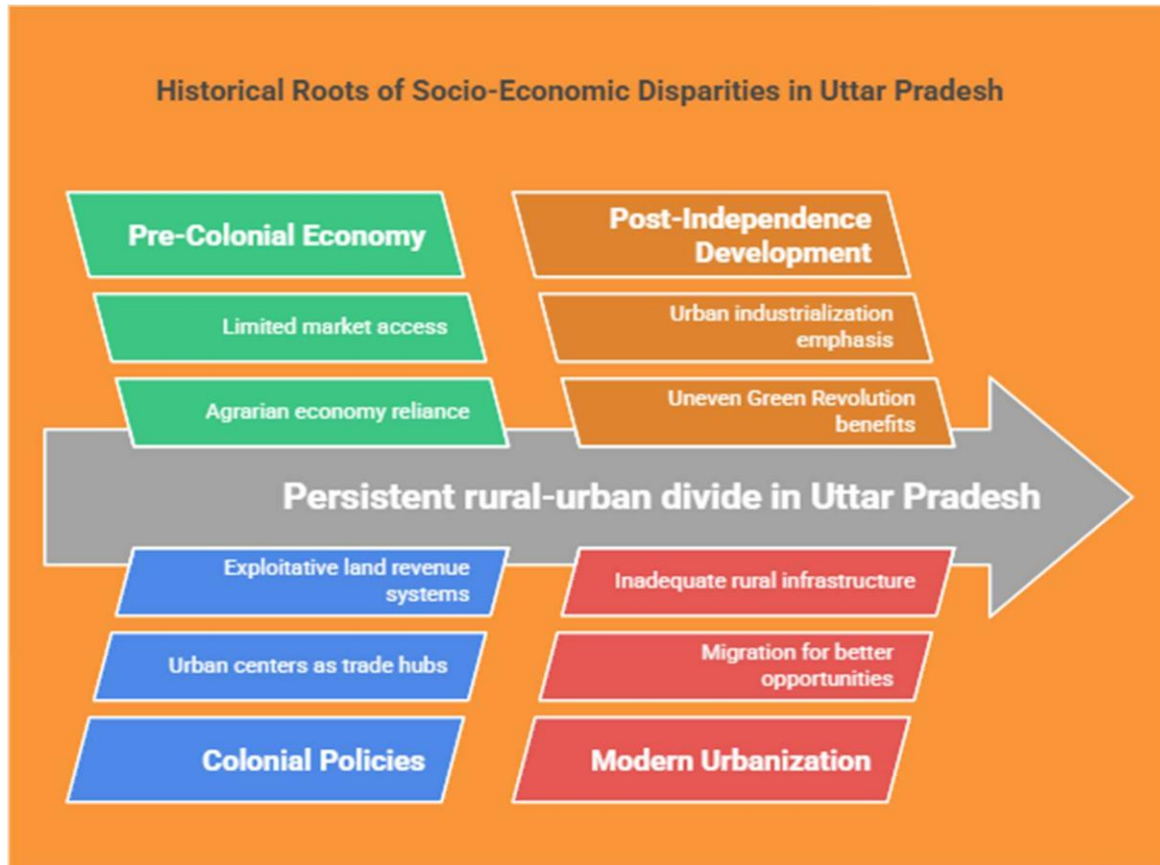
Historical Roots of Socio-Economic Disparities in Uttar Pradesh

Pre-Colonial Economy

Limited market access

Agrarian economy reliance

Post-Independence Development

Urban industrialization emphasis

Uneven Green Revolution benefits

Persistent rural-urban divide in Uttar Pradesh

Exploitative land revenue systems

Urban centers as trade hubs

Colonial Policies

Inadequate rural infrastructure

Migration for better opportunities

Modern Urbanization